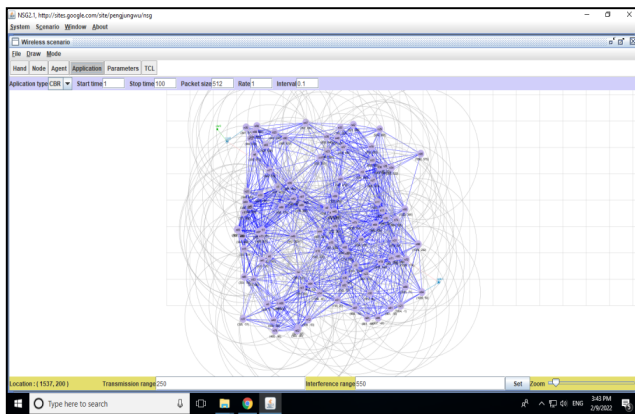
NSG2.1, http://sites.google.com/site/pengjungwu/nsg

System Scenario Window About

Wireless scenario

File Draw Mode

Hand Node Agent Application Parameters TCL

Aplication type CBR Start time 1 Stop time 100 Packet size 512 Rate 1 Interval 0.1

Location : ( 1537, 200 ) Trasmission range 250 Interference range 550 Set Zoom

Type here to search

ENG 3:43 PM 2/9/2022